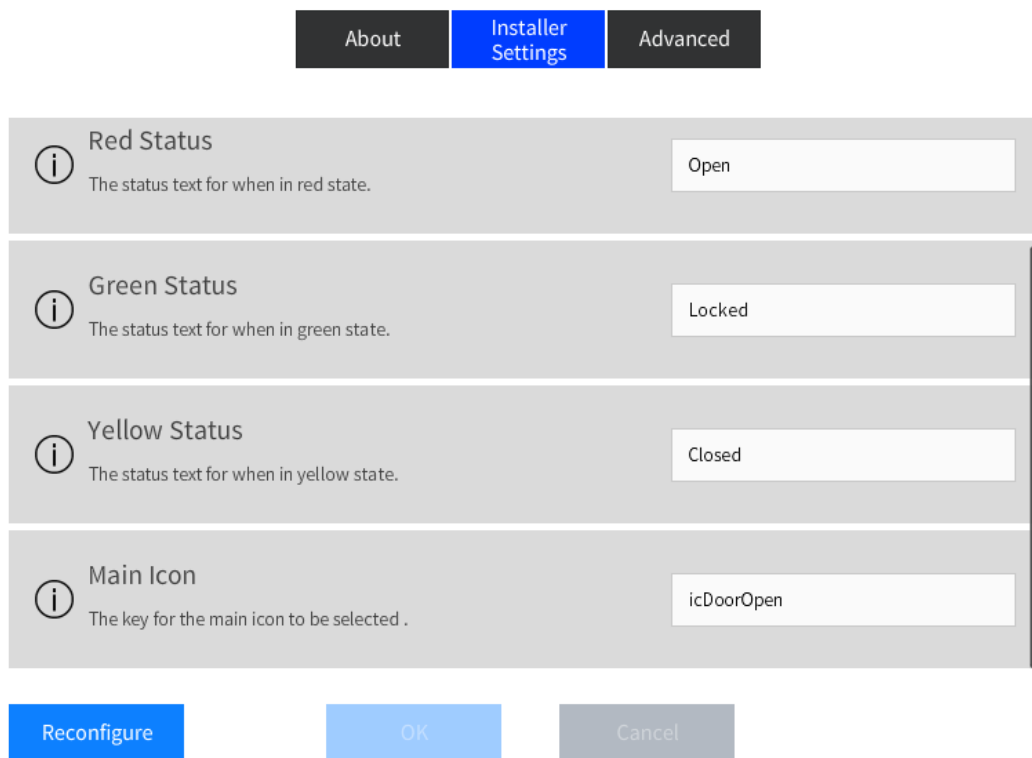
About | Installer Settings | Advanced

Red Status
The status text for when in red state.
Open

Green Status
The status text for when in green state.
Locked

Yellow Status
The status text for when in yellow state.
Closed

Main Icon
The key for the main icon to be selected .
icDoorOpen

Reconfigure
OK
Cancel